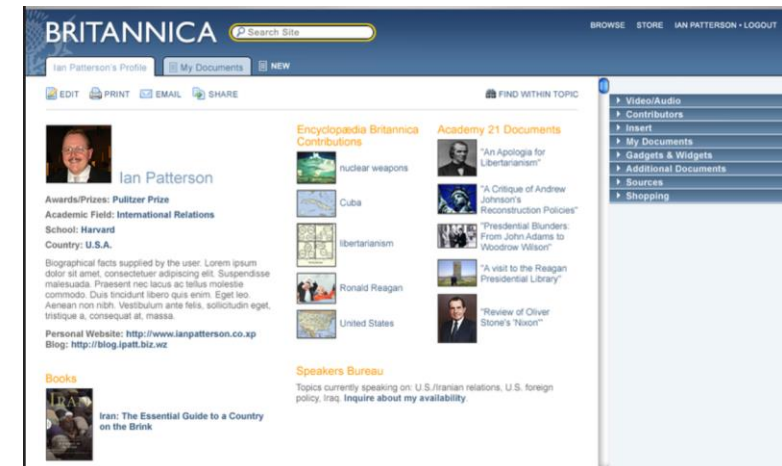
BRITANNICA Search Site

BROWSE STORE IAN PATTERSON • LOGOUT

Ian Patterson's Profile | My Documents | NEW

EDIT PRINT EMAIL SHARE

FIND WITHIN TOPIC

Ian Patterson

Awards/Prizes: Pulitzer Prize
Academic Field: International Relations
School: Harvard
Country: U.S.A.

Biographical facts supplied by the user. Lorem ipsum dolor sit amet, consectetuer adipiscing elit. Suspendisse malesuada. Praesent nec lacus ac tellus molestie commodo. Duis tincidunt libero quis enim. Eget leo. Aenean non nibh. Vestibulum ante felis, sollicitudin eget, tristique a, consequat at, massa.

Personal Website: http://www.ianpatterson.co.xp
Blog: http://blog.ipatt.biz.wz

Books

Iran: The Essential Guide to a Country on the Brink

Encyclopædia Britannica Contributions

nuclear weapons

Cuba

libertarianism

Ronald Reagan

United States

Academy 21 Documents

"An Apologia for Libertarianism"

"A Critique of Andrew Johnson's Reconstruction Policies"

"Presdential Blunders: From John Adams to Woodrow Wilson"

"A visit to the Reagan Presidential Library"

"Review of Oliver Stone's "Nixon""

Speakers Bureau

Topics currently speaking on: U.S./Iranian relations, U.S. foreign policy, Iraq. Inquire about my availability.

Video/Audio
Contributors
Insert
My Documents
Gadgets & Widgets
Additional Documents
Sources
Shopping